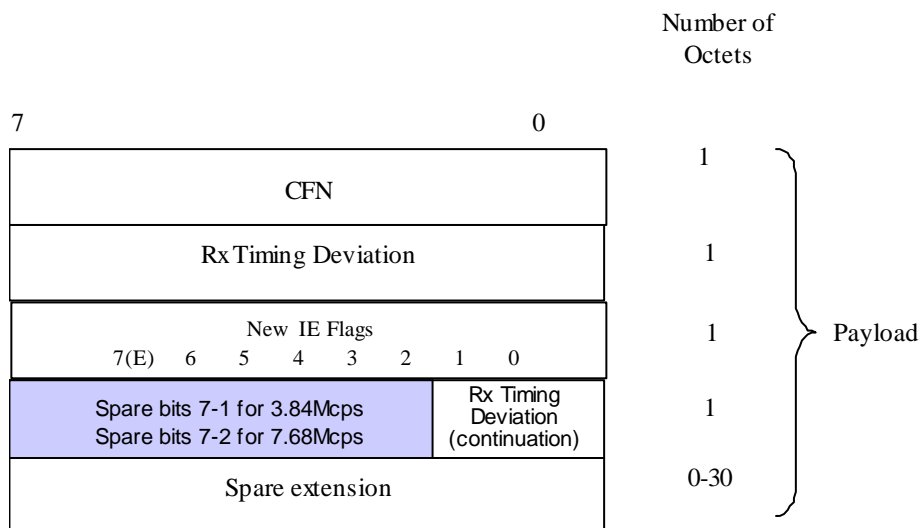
Number of Octets

7 0

CFN 1

Rx Timing Deviation 1

New IE Flags
7(E) 6 5 4 3 2 1 0
1

Spare bits 7-1 for 3.84Mcps
Spare bits 7-2 for 7.68Mcps
Rx Timing Deviation (continuation)
1

Spare extension 0-30

Payload